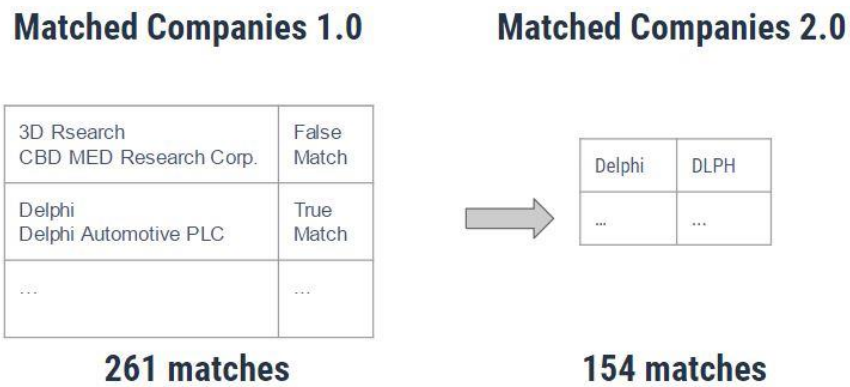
Matched Companies 1.0

| 3D Rsearch CBD MED Research Corp. | False Match |
|---|---|
| Delphi Delphi Automotive PLC | True Match |
| ... | ... |

261 matches

Matched Companies 2.0

| Delphi | DLPH |
|---|---|
| ... | ... |

154 matches